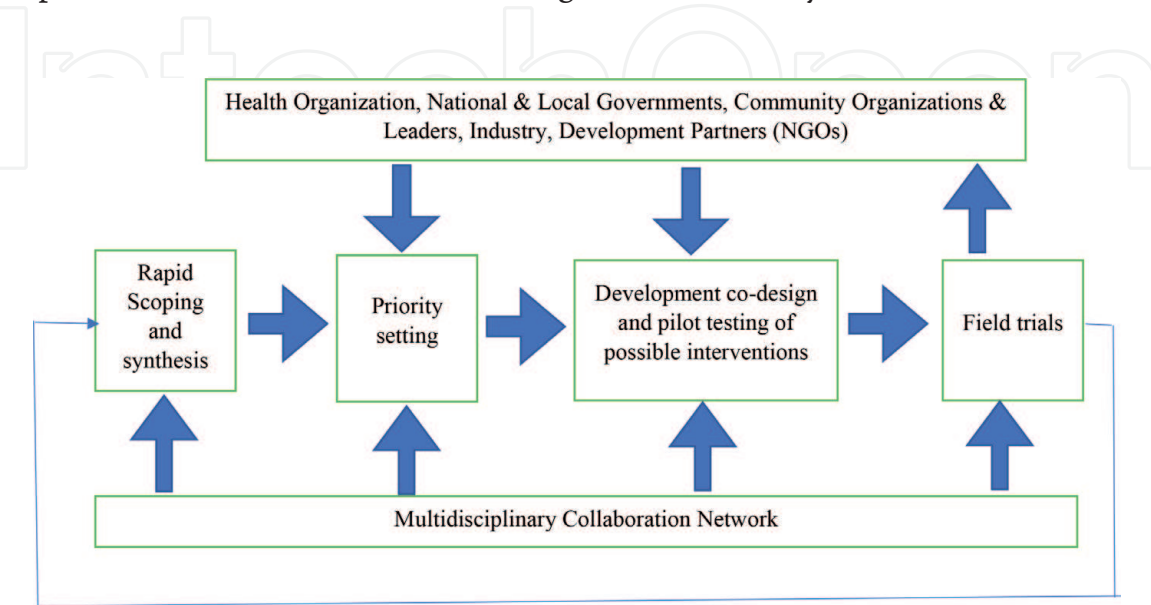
Health Organization, National & Local Governments, Community Organizations & Leaders, Industry, Development Partners (NGOs)

Rapid Scoping and synthesis

Priority setting

Development co-design and pilot testing of possible interventions

Field trials

Multidisciplinary Collaboration Network